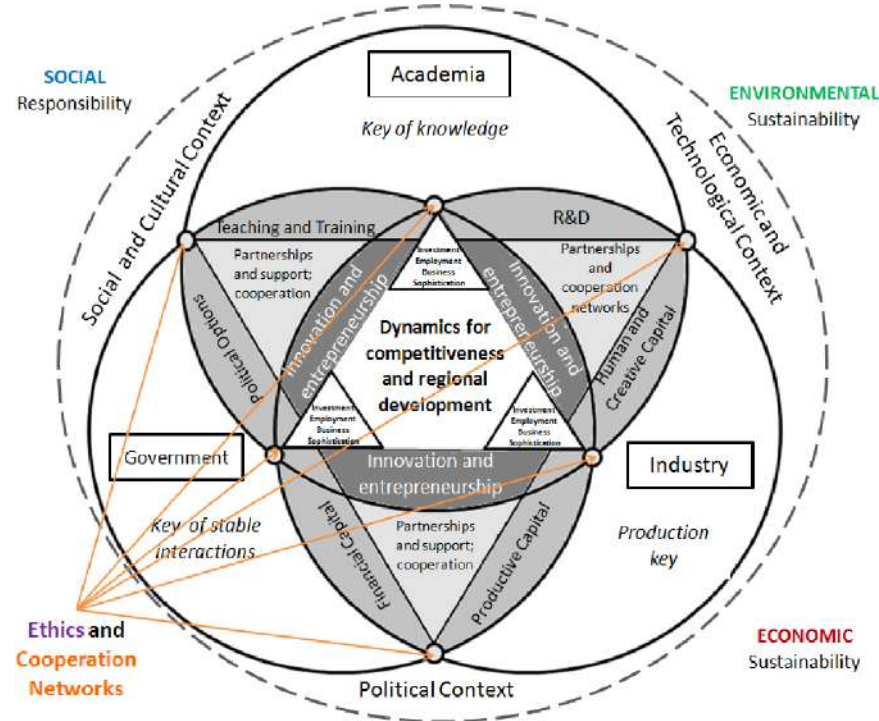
SOCIAL Responsibility

Academia

Key of knowledge

ENVIRONMENTAL Sustainability

Social and Cultural Context

Economic and Technological Context

Teaching and Training

R&D

Partnerships and support; cooperation

Investment Employment Business Sophistication

Partnerships and cooperation networks

Political Options

Innovation and entrepreneurship

Innovation and entrepreneurship

Human and Creative Capital

Dynamics for competitiveness and regional development

Investment Employment Business Sophistication

Investment Employment Business Sophistication

Government

Innovation and entrepreneurship

Industry

Key of stable interactions

Financial Capital

Partnerships and support; cooperation

Productive Capital

Production key

Ethics and Cooperation Networks

ECONOMIC Sustainability

Political Context